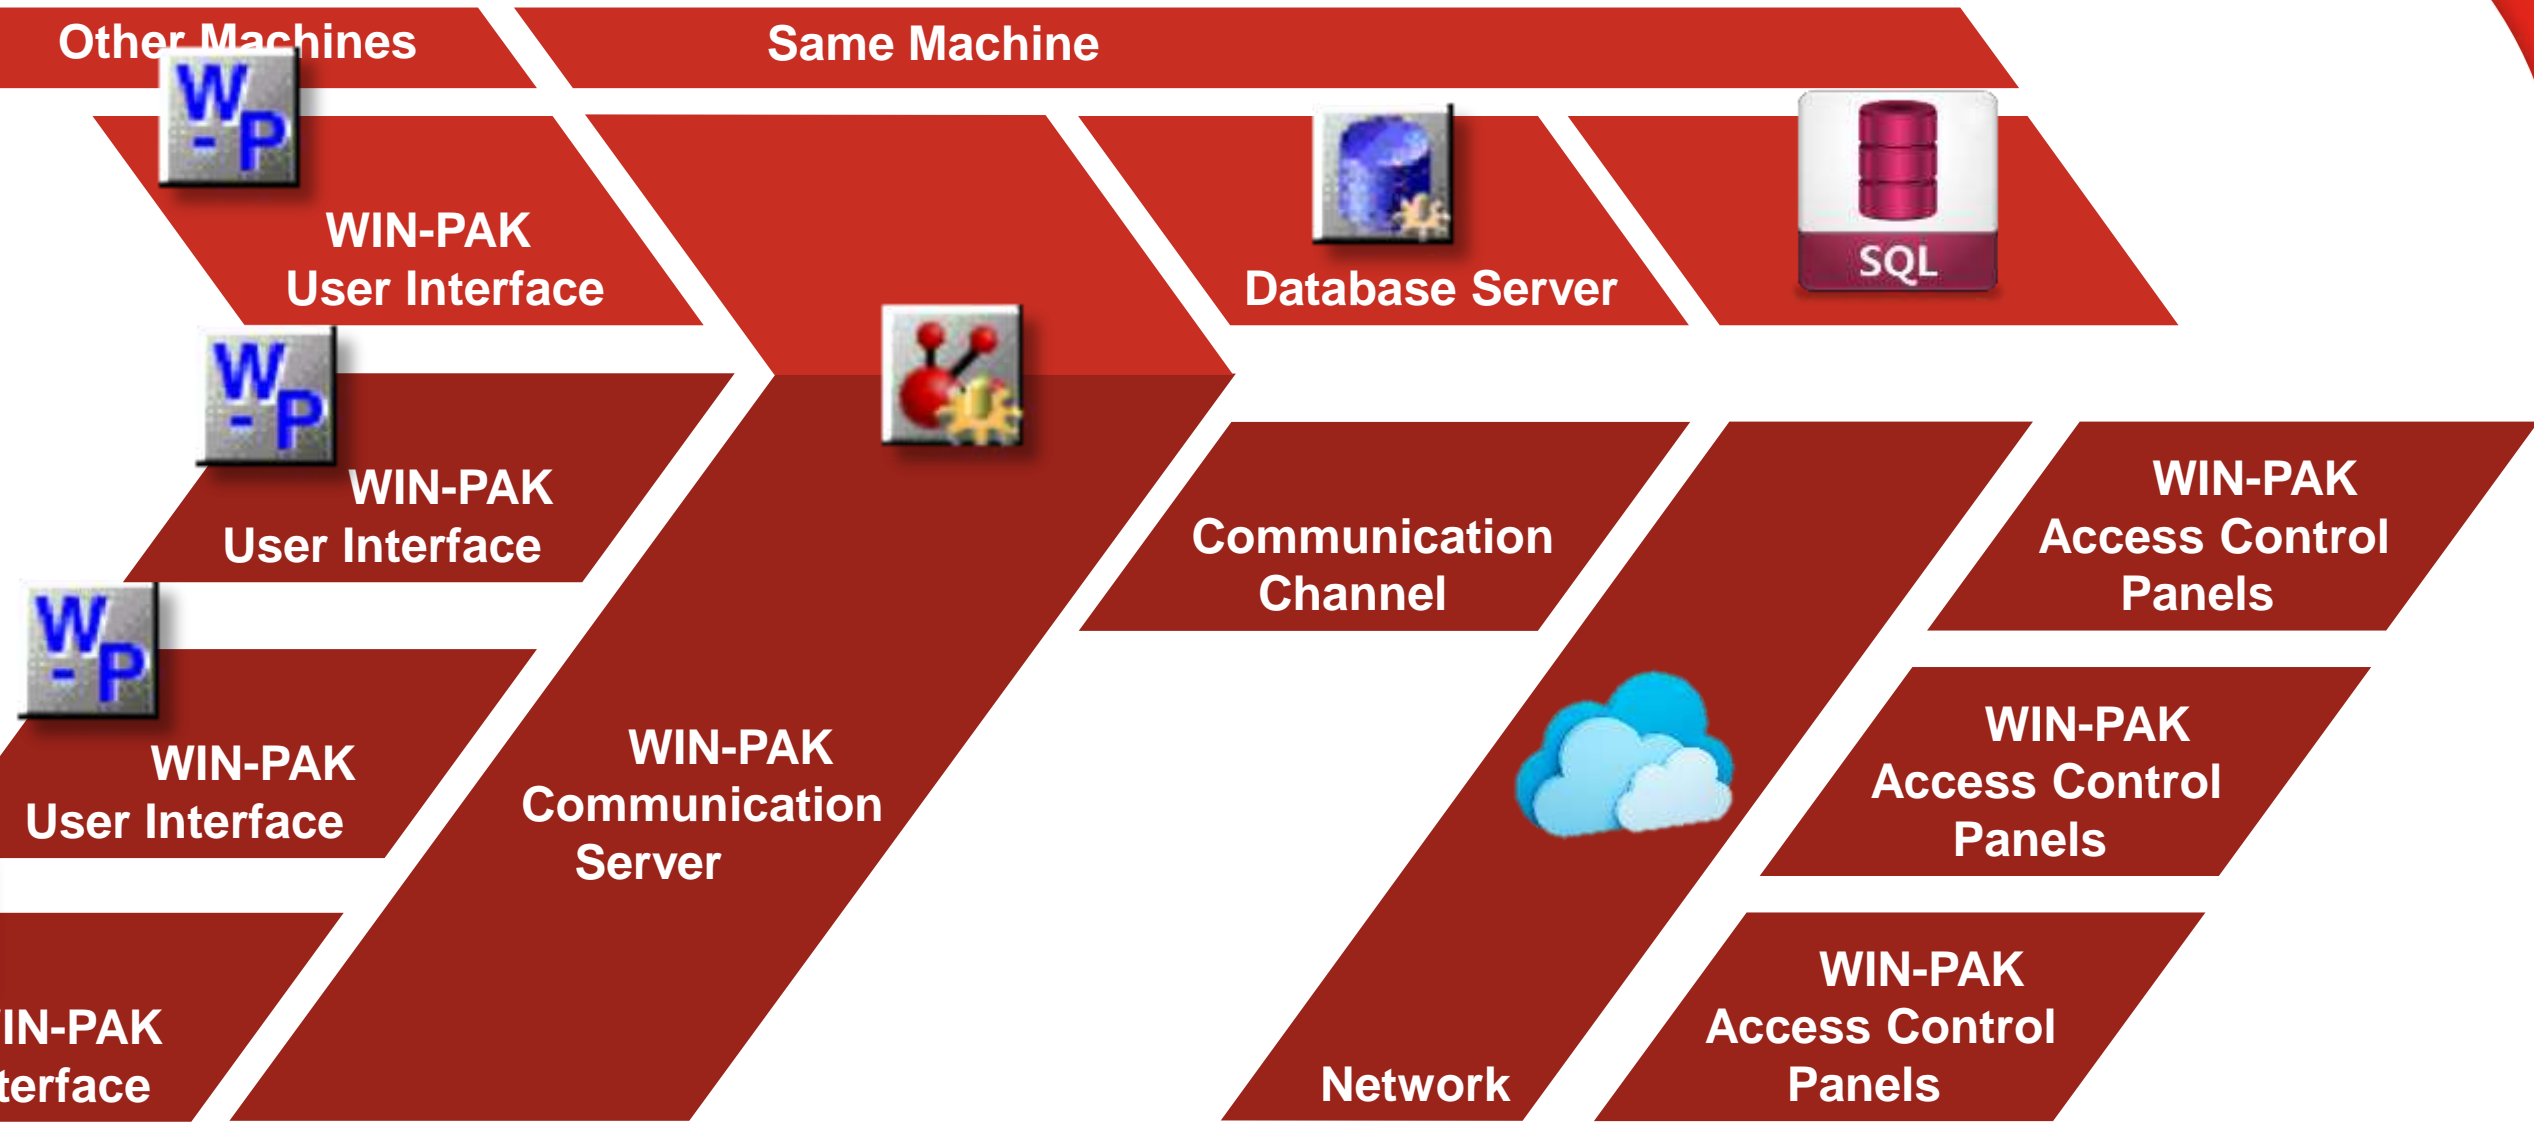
Other Machines

Same Machine

WP

WIN-PAK
User Interface

SQL

Database Server

WP

WIN-PAK
User Interface

WP

WIN-PAK
User Interface

IN-PAK
terface

WIN-PAK
Communication
Server

Communication
Channel

Network

WIN-PAK
Access Control
Panels

WIN-PAK
Access Control
Panels

WIN-PAK
Access Control
Panels